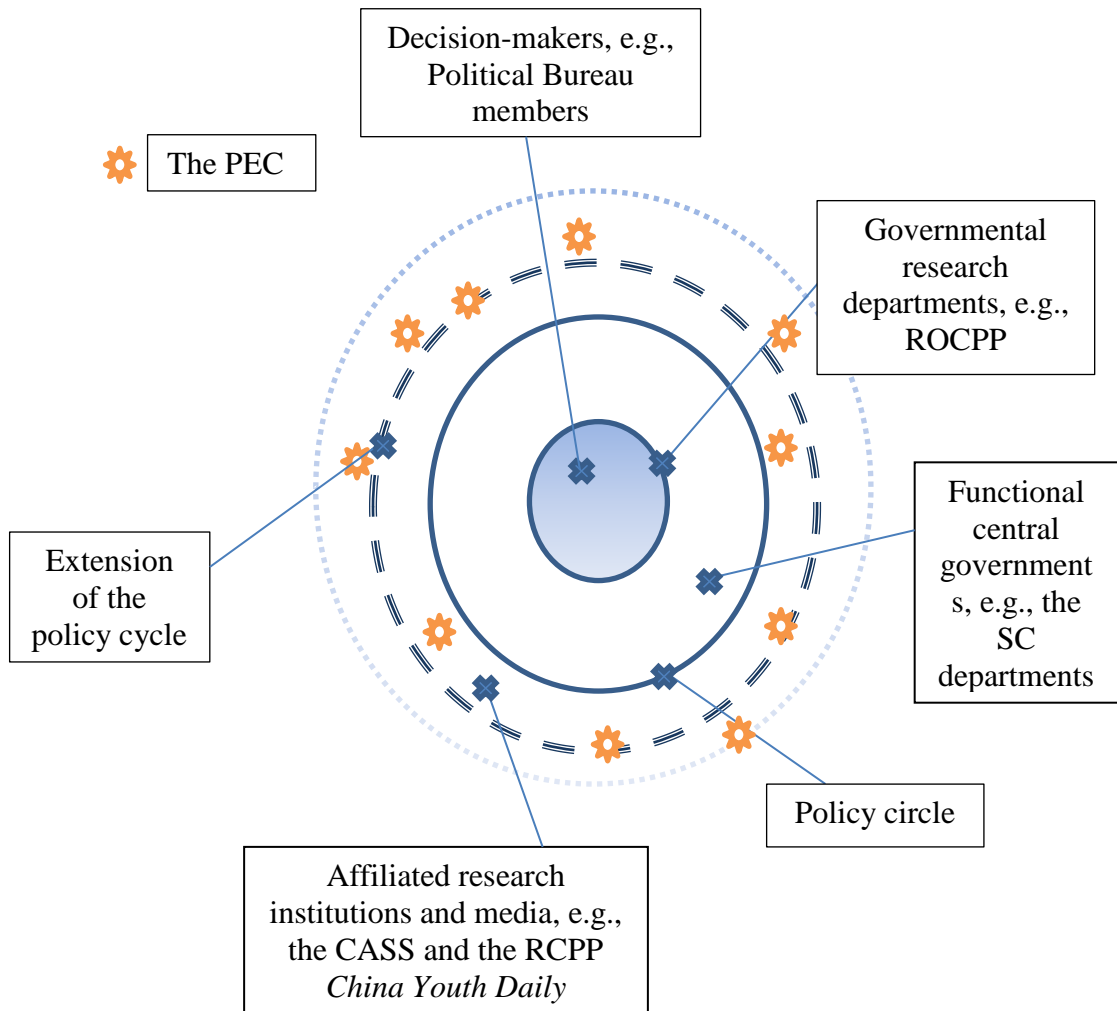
Decision-makers, e.g., Political Bureau members

The PEC

Governmental research departments, e.g., ROCPP

Functional central government s, e.g., the SC departments

Extension of the policy cycle

Policy circle

Affiliated research institutions and media, e.g., the CASS and the RCPP *China Youth Daily*